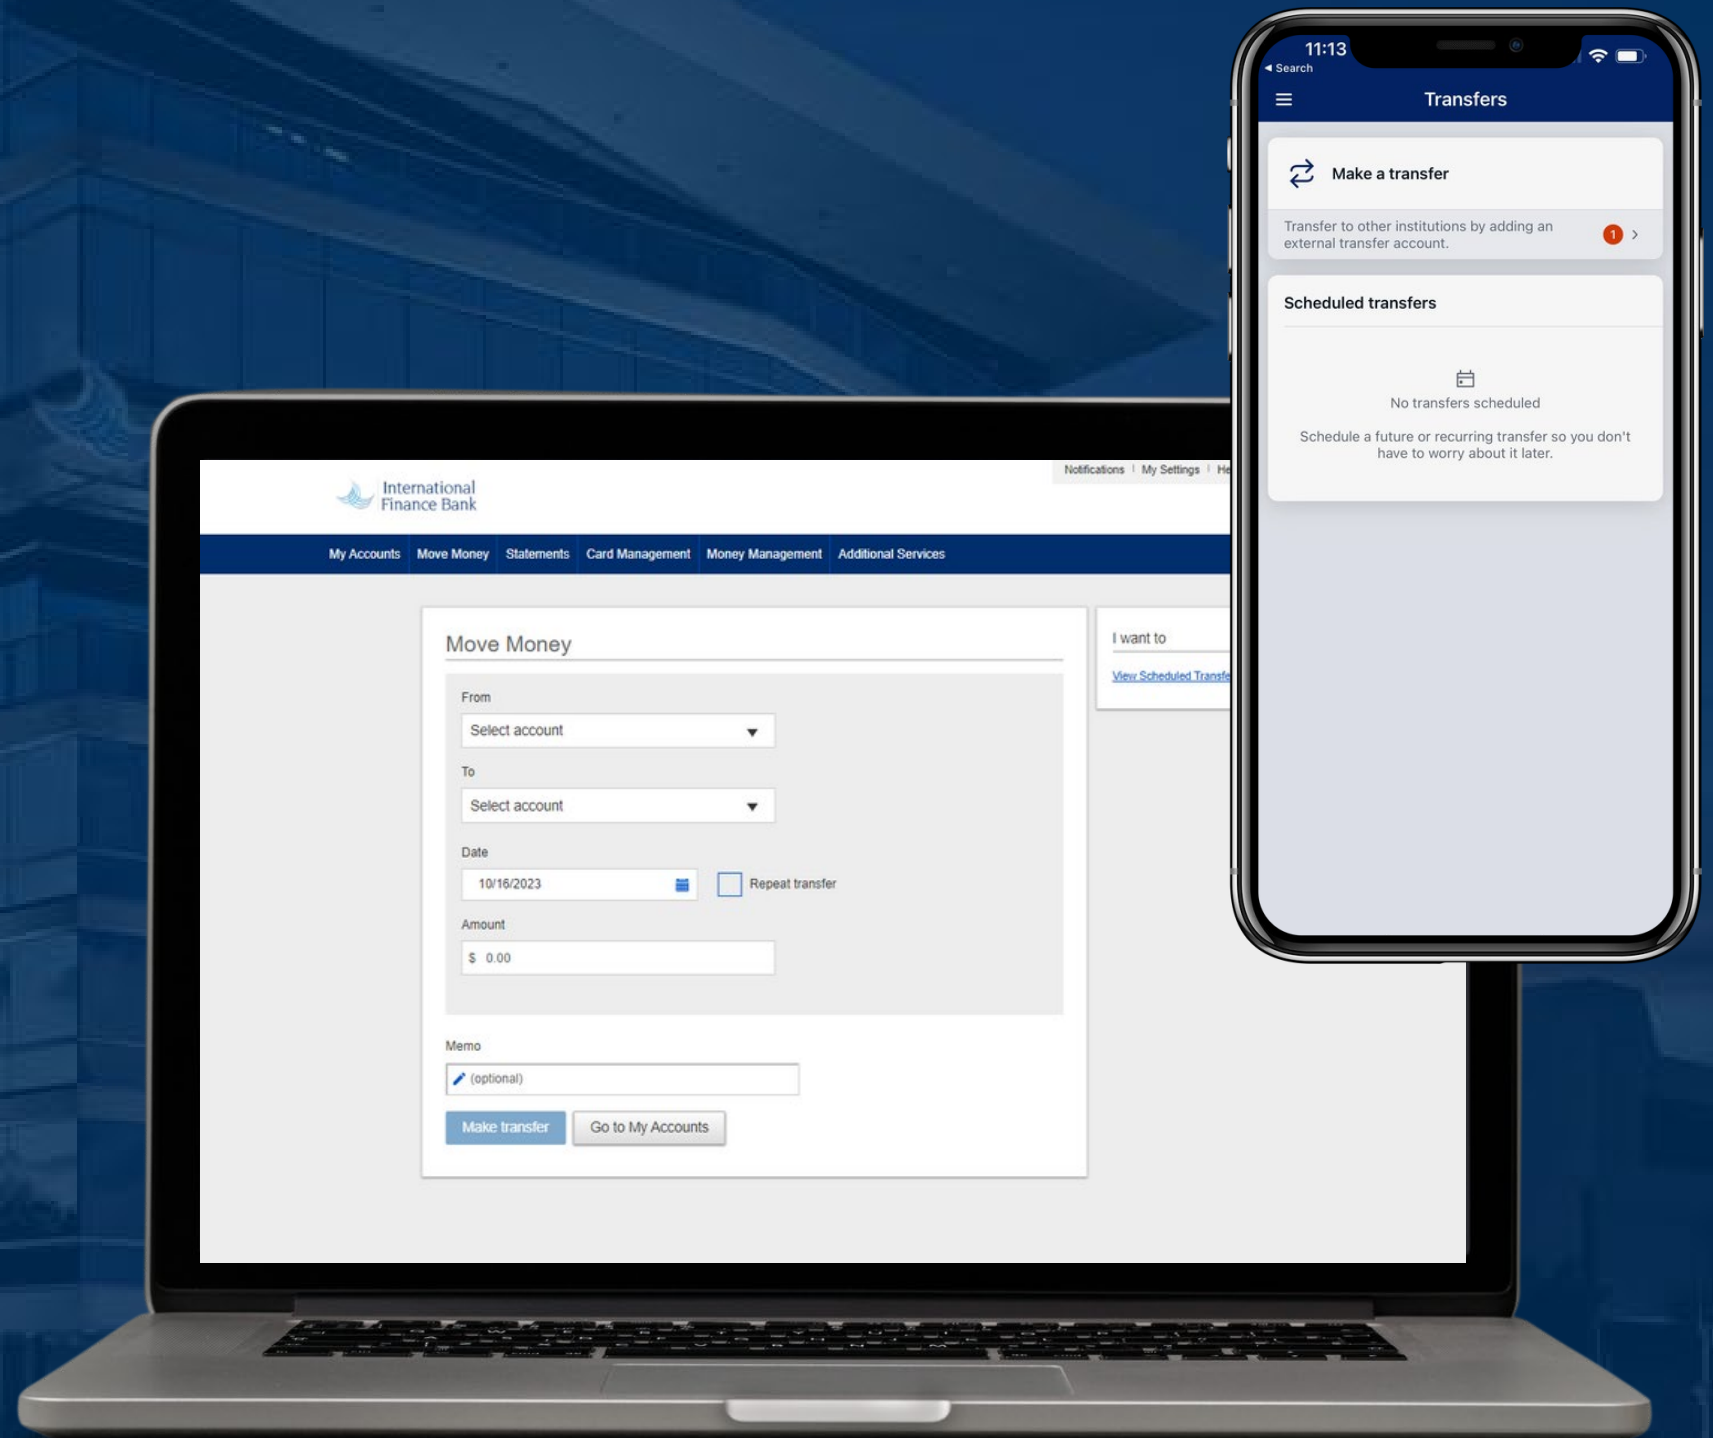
International Finance Bank

Notifications | My Settings | He

My Accounts Move Money Statements Card Management Money Management Additional Services

Move Money

From

Select account

To

Select account

Date

10/16/2023

Repeat transfer

Amount

$ 0.00

Memo

(optional)

Make transfer Go to My Accounts

I want to

View Scheduled Transfe

11:13
◂ Search

Transfers

Make a transfer

Transfer to other institutions by adding an external transfer account.

1

Scheduled transfers

No transfers scheduled

Schedule a future or recurring transfer so you don't have to worry about it later.